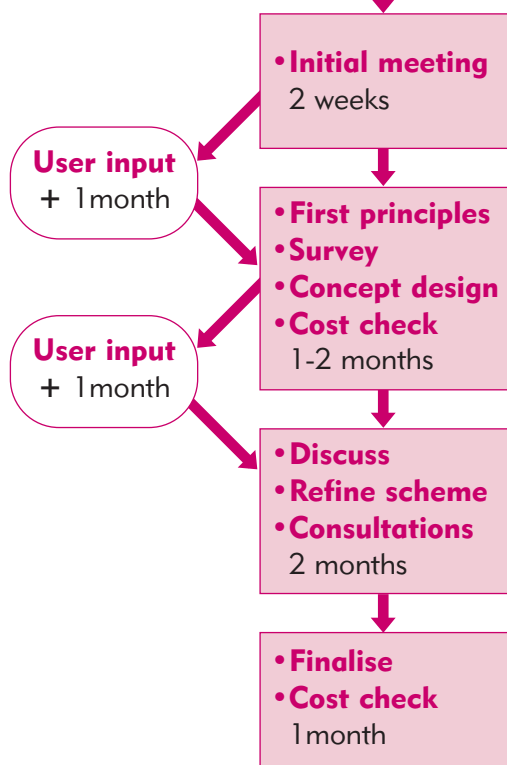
• Initial meeting
2 weeks

User input
+ 1month

• First principles
• Survey
• Concept design
• Cost check
1-2 months

User input
+ 1month

• Discuss
• Refine scheme
• Consultations
2 months

• Finalise
• Cost check
1month